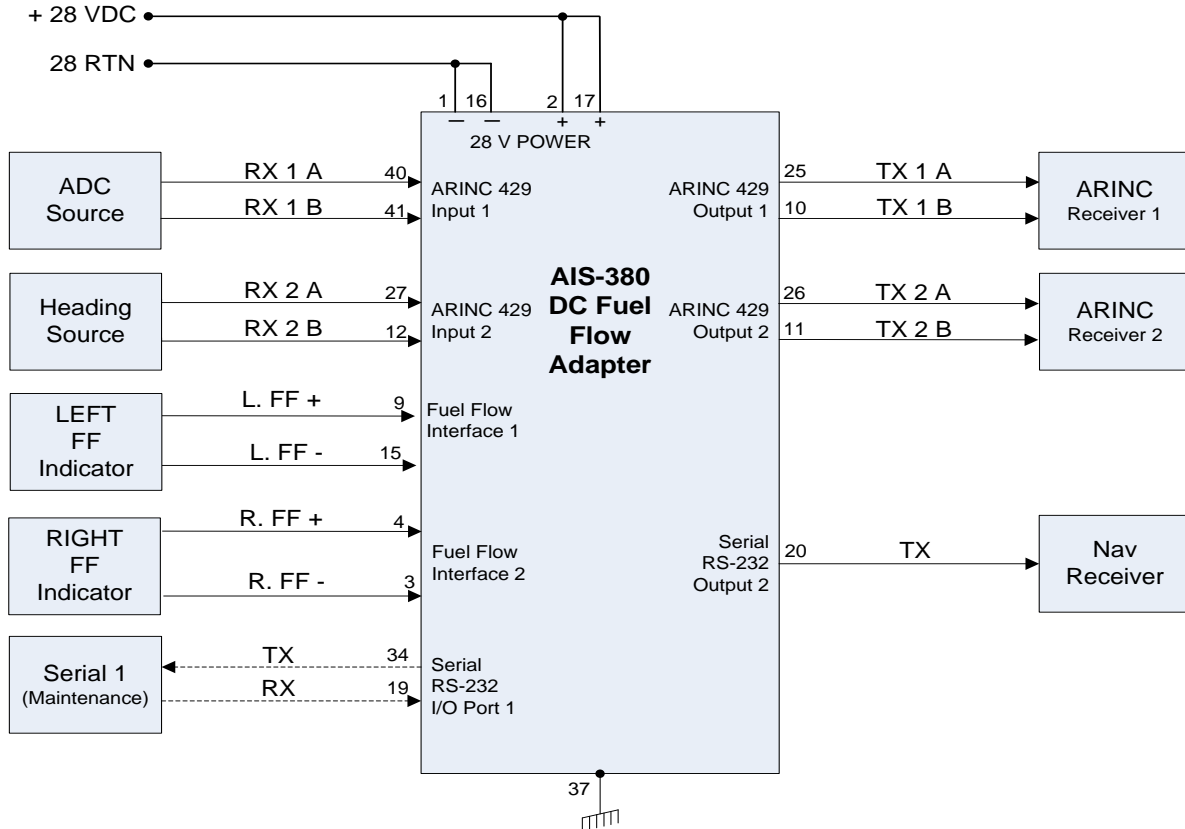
+ 28 VDC
28 RTN
1 16 2 17
− − + +
28 V POWER

ADC Source
RX 1 A 40
RX 1 B 41
ARINC 429 Input 1

Heading Source
RX 2 A 27
RX 2 B 12
ARINC 429 Input 2

LEFT FF Indicator
L. FF + 9
L. FF - 15
Fuel Flow Interface 1

RIGHT FF Indicator
R. FF + 4
R. FF - 3
Fuel Flow Interface 2

Serial 1 (Maintenance)
TX 34
RX 19
Serial RS-232 I/O Port 1

AIS-380 DC Fuel Flow Adapter

ARINC 429 Output 1
25 TX 1 A
10 TX 1 B
ARINC Receiver 1

ARINC 429 Output 2
26 TX 2 A
11 TX 2 B
ARINC Receiver 2

Serial RS-232 Output 2
20 TX
Nav Receiver

37